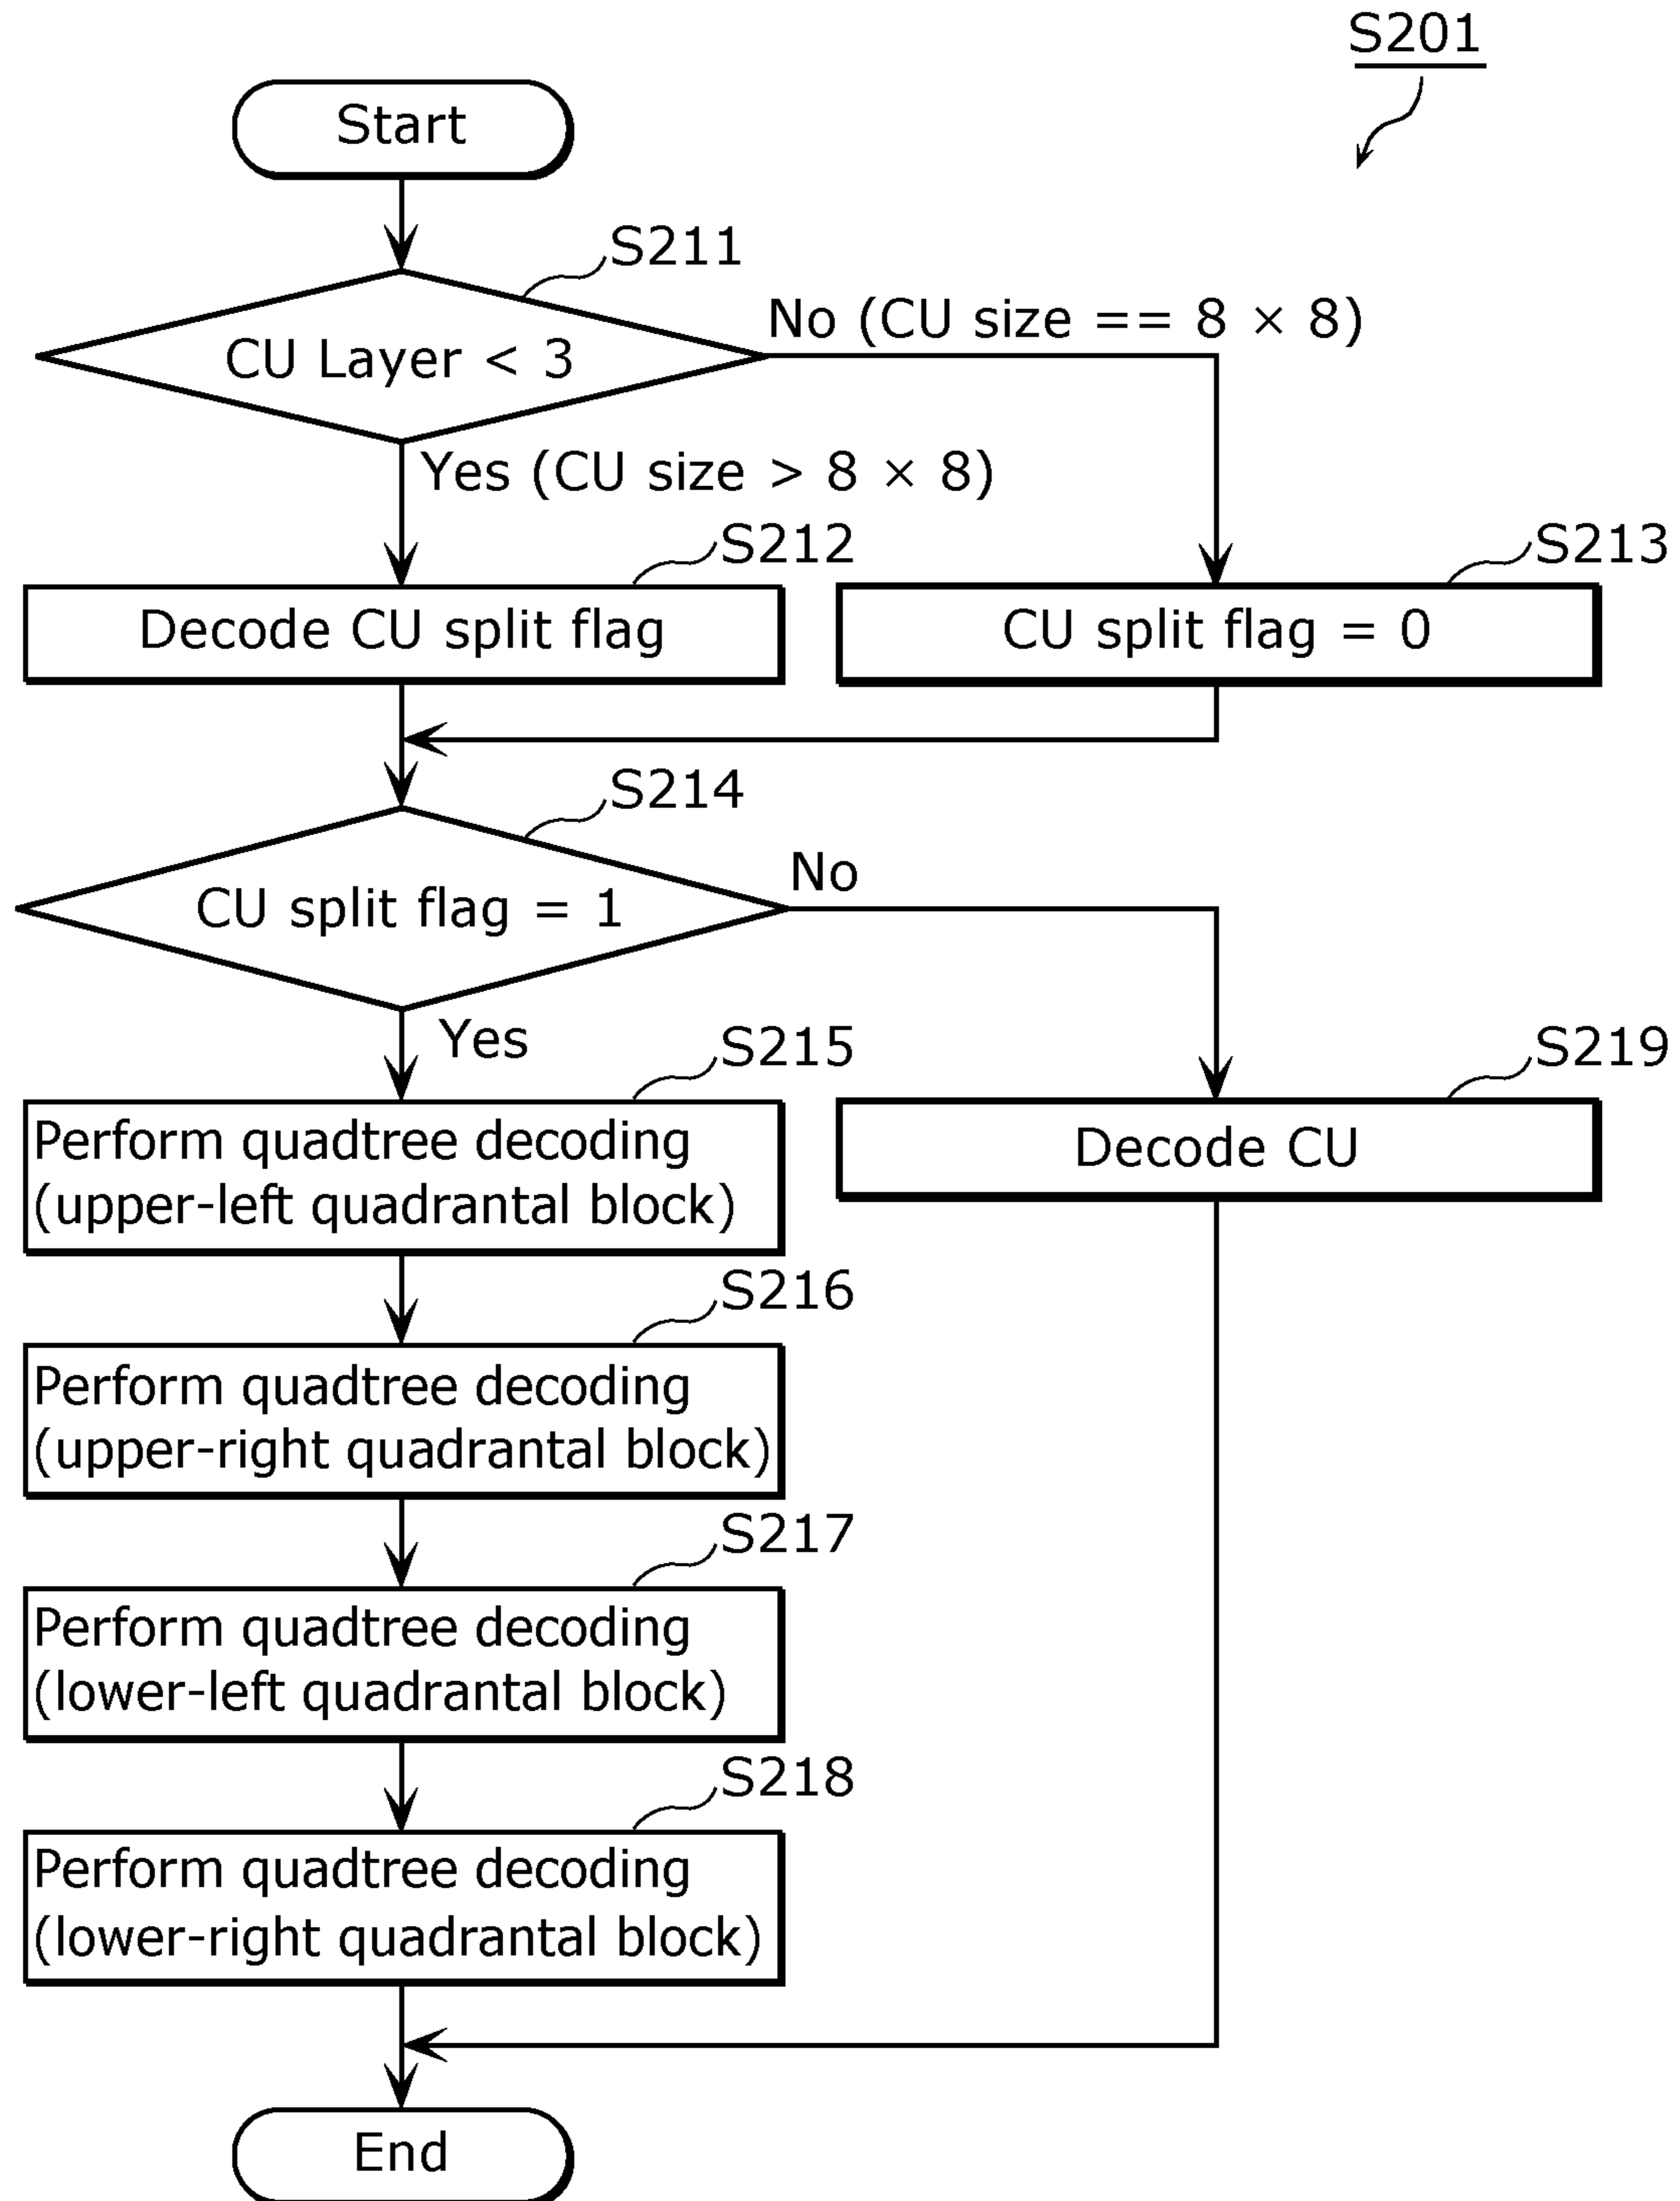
S201

Start

S211

CU Layer < 3

No (CU size == 8 × 8)

Yes (CU size > 8 × 8)

S212

Decode CU split flag

S213

CU split flag = 0

S214

CU split flag = 1

No

Yes

S215

Perform quadtree decoding (upper-left quadrantal block)

S219

Decode CU

S216

Perform quadtree decoding (upper-right quadrantal block)

S217

Perform quadtree decoding (lower-left quadrantal block)

S218

Perform quadtree decoding (lower-right quadrantal block)

End